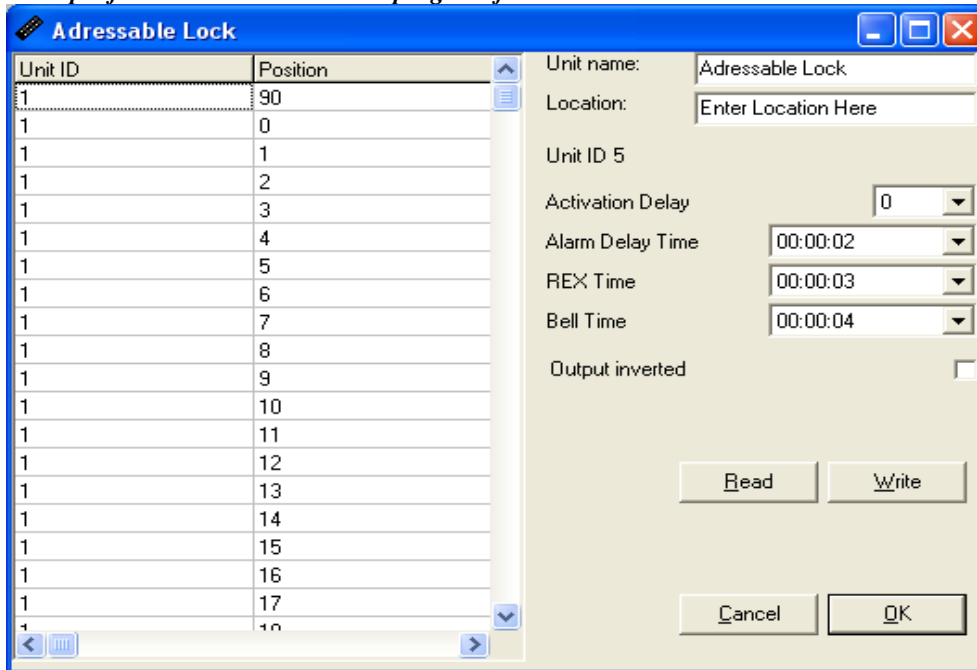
Adressable Lock

| Unit ID | Position |
|---|---|
| 1 | 90 |
| 1 | 0 |
| 1 | 1 |
| 1 | 2 |
| 1 | 3 |
| 1 | 4 |
| 1 | 5 |
| 1 | 6 |
| 1 | 7 |
| 1 | 8 |
| 1 | 9 |
| 1 | 10 |
| 1 | 11 |
| 1 | 12 |
| 1 | 13 |
| 1 | 14 |
| 1 | 15 |
| 1 | 16 |
| 1 | 17 |
| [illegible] | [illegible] |

Unit name: Adressable Lock
Location: Enter Location Here
Unit ID 5
Activation Delay 0
Alarm Delay Time 00:00:02
REX Time 00:00:03
Bell Time 00:00:04
Output inverted

Read
Write
Cancel
OK